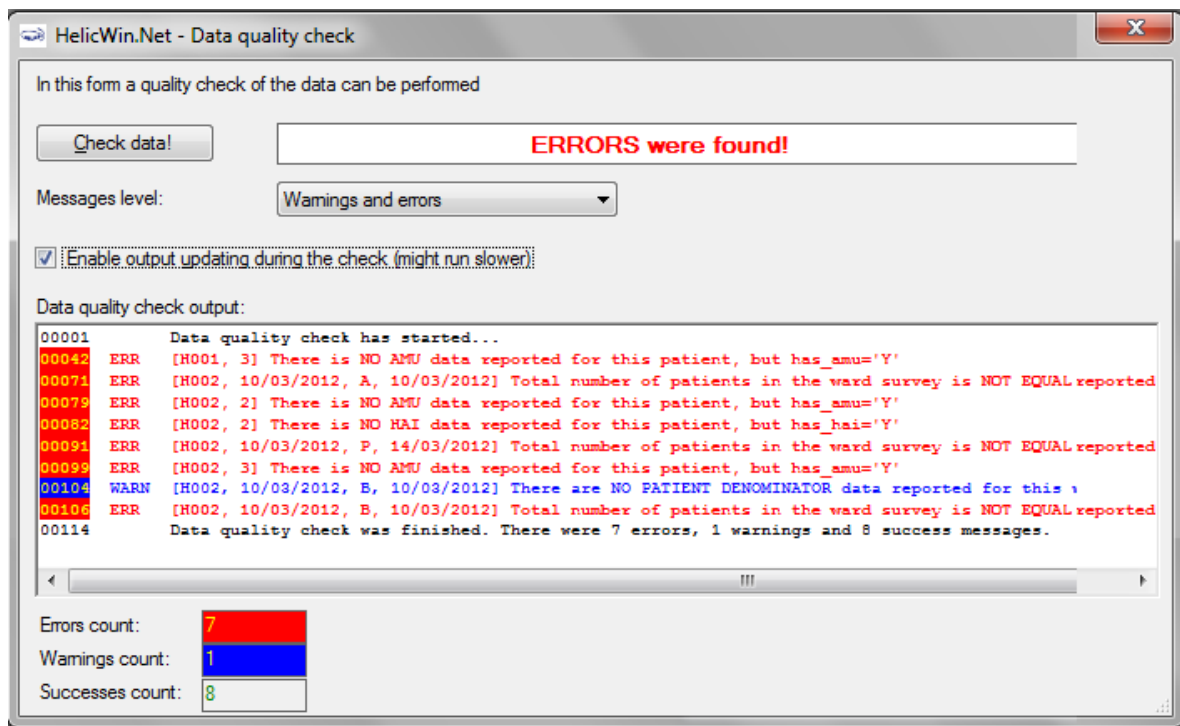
HelicWin.Net - Data quality check

In this form a quality check of the data can be performed

Check data!

ERRORS were found!

Messages level:

Warnings and errors

Enable output updating during the check (might run slower)

Data quality check output:

00001 Data quality check has started...
00042 ERR [H001, 3] There is NO AMU data reported for this patient, but has_amu='Y'
00071 ERR [H002, 10/03/2012, A, 10/03/2012] Total number of patients in the ward survey is NOT EQUAL reported
00079 ERR [H002, 2] There is NO AMU data reported for this patient, but has_amu='Y'
00082 ERR [H002, 2] There is NO HAI data reported for this patient, but has_hai='Y'
00091 ERR [H002, 10/03/2012, P, 14/03/2012] Total number of patients in the ward survey is NOT EQUAL reported
00099 ERR [H002, 3] There is NO AMU data reported for this patient, but has_amu='Y'
00104 WARN [H002, 10/03/2012, B, 10/03/2012] There are NO PATIENT DENOMINATOR data reported for this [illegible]
00106 ERR [H002, 10/03/2012, B, 10/03/2012] Total number of patients in the ward survey is NOT EQUAL reported
00114 Data quality check was finished. There were 7 errors, 1 warnings and 8 success messages.

Errors count: 7
Warnings count: 1
Successes count: 8